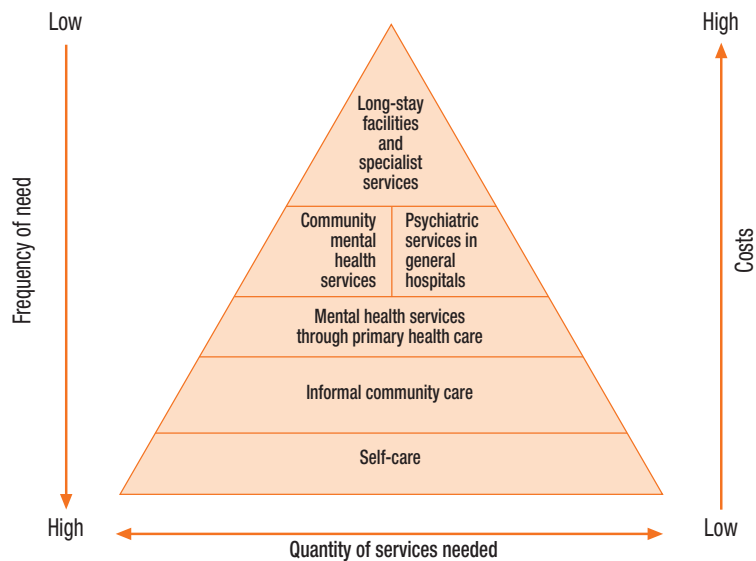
Low

High

Frequency of need

Long-stay facilities and specialist services

Community mental health services

Psychiatric services in general hospitals

Mental health services through primary health care

Informal community care

Self-care

High

Low

Costs

High

Low

Quantity of services needed